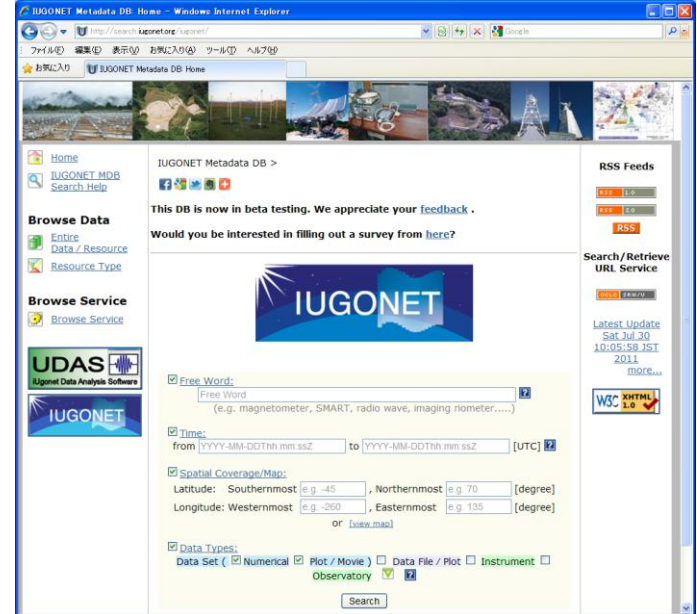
IUGONET Metadata DB: Home - Windows Internet Explorer

http://search.iugonet.org/iugonet/

Google

ファイル(F) 編集(E) 表示(V) お気に入り(A) ツール(T) ヘルプ(H)

お気に入り

IUGONET Metadata DB Home

Home

IUGONET MDB Search Help

Browse Data

Entire Data / Resource

Resource Type

Browse Service

Browse Service

UDAS IUgonet Data Analysis Software

IUGONET

IUGONET Metadata DB >

This DB is now in beta testing. We appreciate your feedback .

Would you be interested in filling out a survey from here?

IUGONET

Free Word:

Free Word

(e.g. magnetometer, SMART, radio wave, imaging riometer.....)

Time:

from YYYY-MM-DDThh:mm:ssZ to YYYY-MM-DDThh:mm:ssZ [UTC]

Spatial Coverage/Map:

Latitude: Southernmost e.g. -45 , Northernmost e.g. 70 [degree]

Longitude: Westernmost e.g. -260 , Easternmost e.g. 135 [degree]

or [view map]

Data Types:

Data Set ( Numerical Plot / Movie ) Data File / Plot Instrument Observatory

Search

RSS Feeds

RSS 1.0

RSS 2.0

RSS

Search/Retrieve URL Service

Latest Update Sat Jul 30 10:05:58 JST 2011

more...

W3C XHTML 1.0